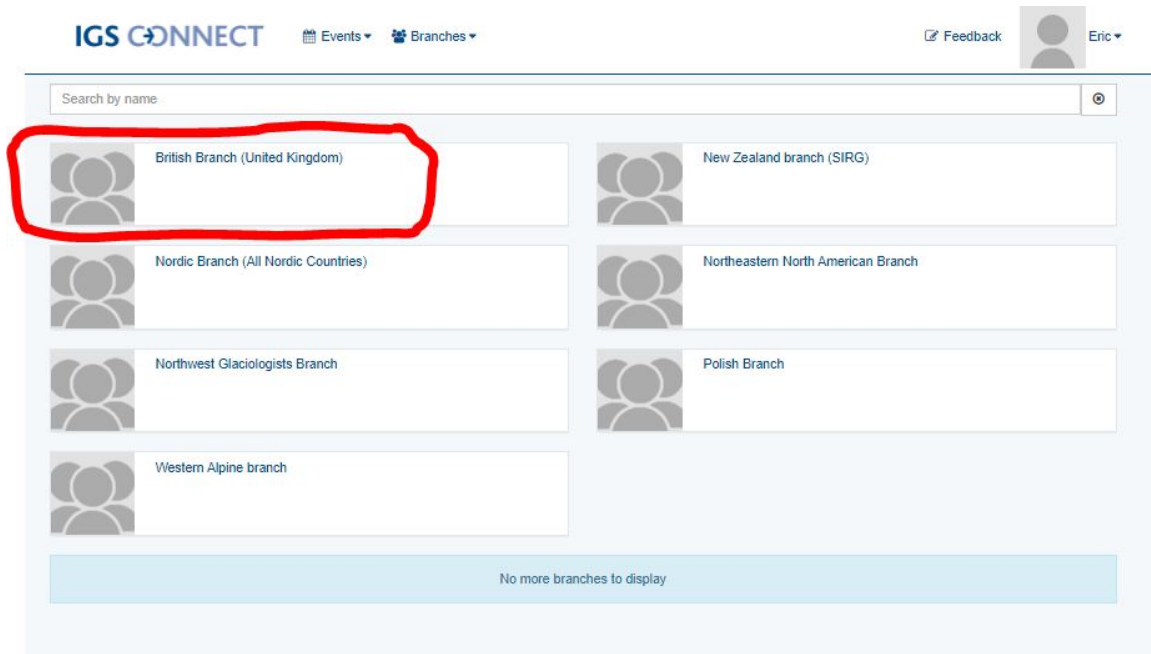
IGS CONNECT Events▾ Branches▾ Feedback Eric▾

Search by name

British Branch (United Kingdom)

New Zealand branch (SIRG)

Nordic Branch (All Nordic Countries)

Northeastern North American Branch

Northwest Glaciologists Branch

Polish Branch

Western Alpine branch

No more branches to display